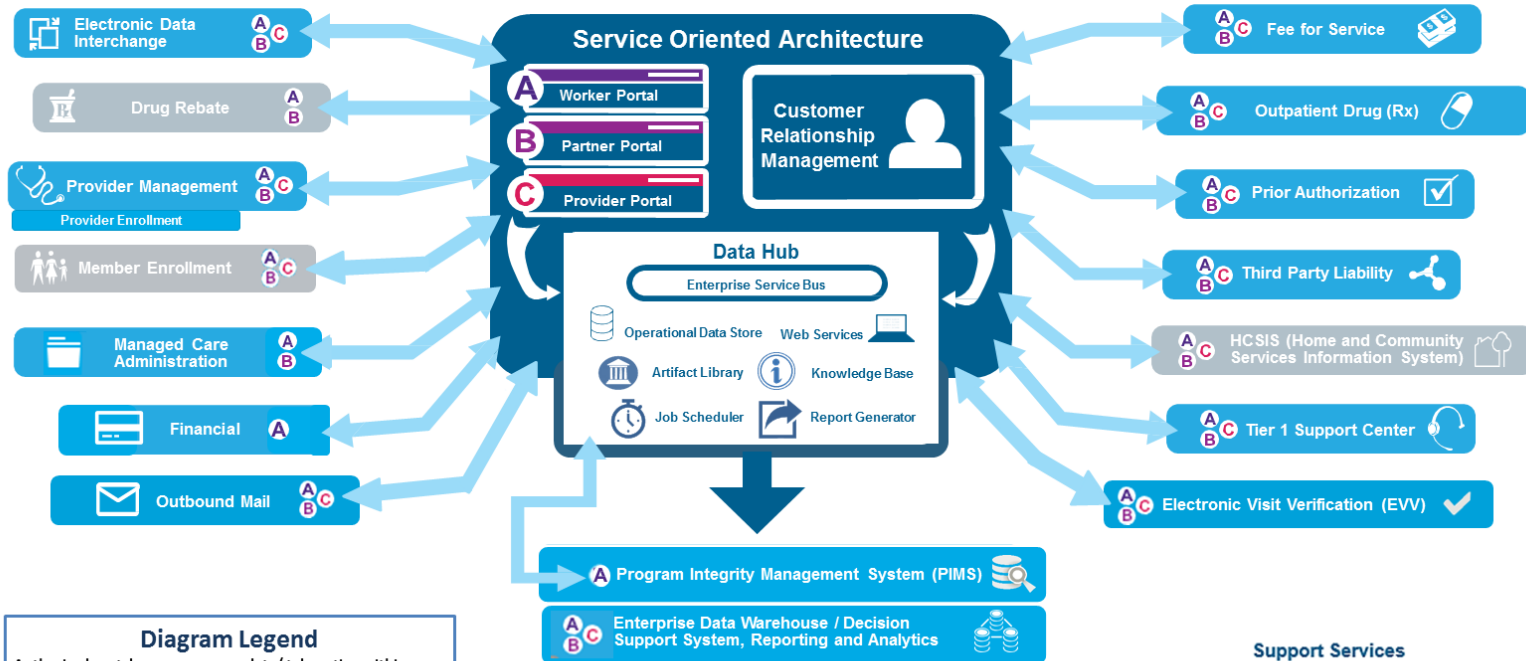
Service Oriented Architecture

A Worker Portal

B Partner Portal

C Provider Portal

Customer Relationship Management

Data Hub

Enterprise Service Bus

Operational Data Store

Web Services

Artifact Library

Knowledge Base

Job Scheduler

Report Generator

Electronic Data Interchange A B C

Drug Rebate A B

Provider Management A B C

Provider Enrollment

Member Enrollment A B C

Managed Care Administration A B

Financial A

Outbound Mail A B C

A B C Fee for Service

A B C Outpatient Drug (Rx)

A B C Prior Authorization

A B C Third Party Liability

A B C HCSIS (Home and Community Services Information System)

A B C Tier 1 Support Center

A B C Electronic Visit Verification (EVV)

A Program Integrity Management System (PIMS)

A B C Enterprise Data Warehouse / Decision Support System, Reporting and Analytics

Diagram Legend

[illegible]

Support Services